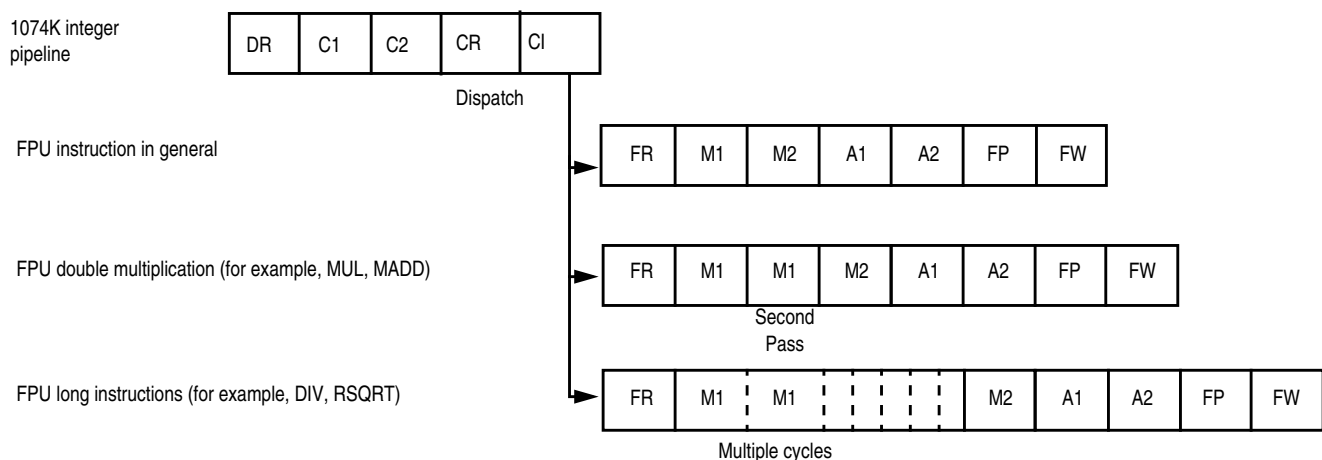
1074K integer pipeline

| DR | C1 | C2 | CR | CI |
|---|---|---|---|---|

Dispatch

FPU instruction in general

| FR | M1 | M2 | A1 | A2 | FP | FW |
|---|---|---|---|---|---|---|

FPU double multiplication (for example, MUL, MADD)

| FR | M1 | M1 | M2 | A1 | A2 | FP | FW |
|---|---|---|---|---|---|---|---|

Second Pass

FPU long instructions (for example, DIV, RSQRT)

| FR | M1 | M1 | M2 | A1 | A2 | FP | FW |
|---|---|---|---|---|---|---|---|

Multiple cycles